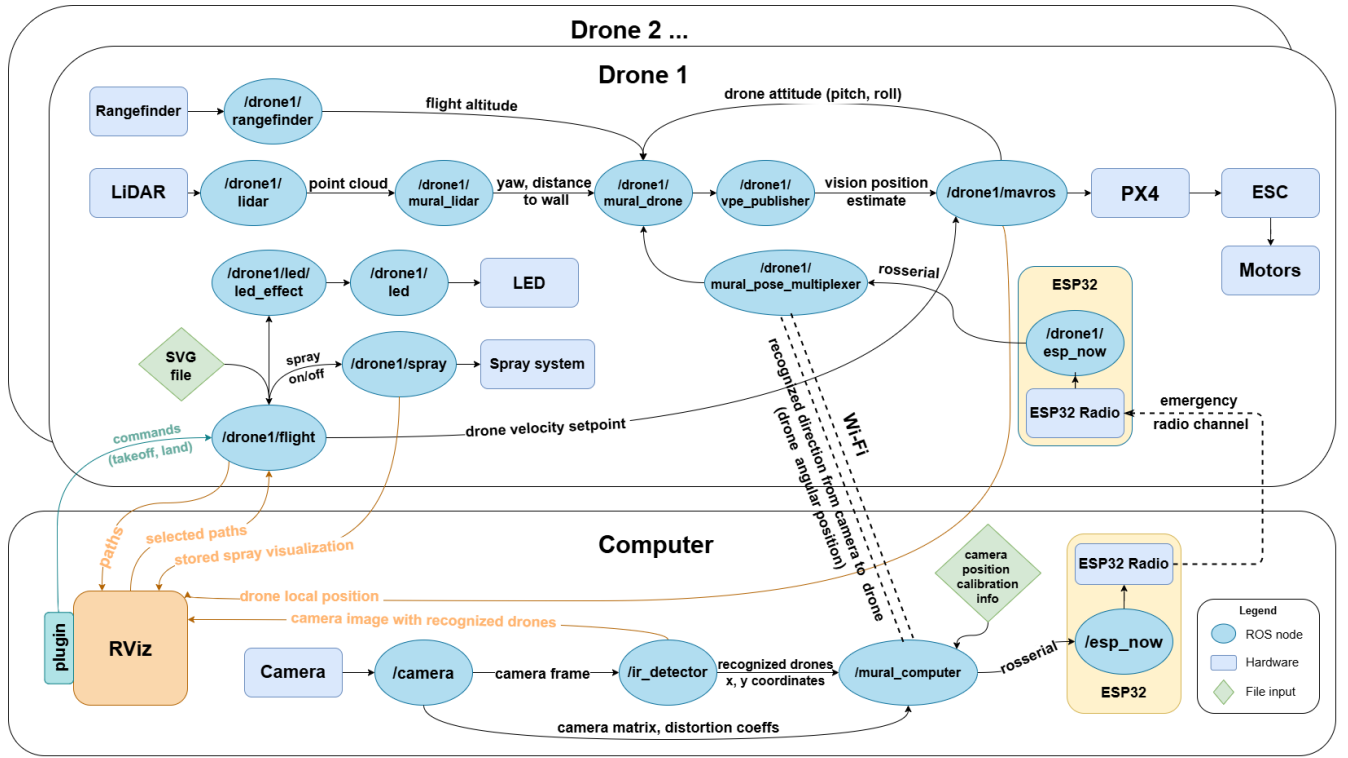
Drone 2 ...

Drone 1

Rangefinder

/drone1/ rangefinder

flight altitude

drone attitude (pitch, roll)

LiDAR

/drone1/ lidar

point cloud

/drone1/ mural_lidar

yaw, distance to wall

/drone1/ mural_drone

/drone1/ vpe_publisher

vision position estimate

/drone1/mavros

PX4

ESC

Motors

/drone1/led/ led_effect

/drone1/ led

LED

/drone1/ mural_pose_multiplexer

rosserial

ESP32

/drone1/ esp_now

ESP32 Radio

SVG file

spray on/off

/drone1/spray

Spray system

commands (takeoff, land)

/drone1/flight

drone velocity setpoint

recognized direction from camera to drone (drone angular position)

Wi-Fi

emergency radio channel

Computer

paths

selected paths

stored spray visualization

drone local position

camera image with recognized drones

camera position calibration info

ESP32 Radio

/esp_now

ESP32

plugin

RViz

Camera

/camera

camera frame

/ir_detector

recognized drones x, y coordinates

/mural_computer

rosserial

camera matrix, distortion coeffs

Legend

ROS node

Hardware

File input